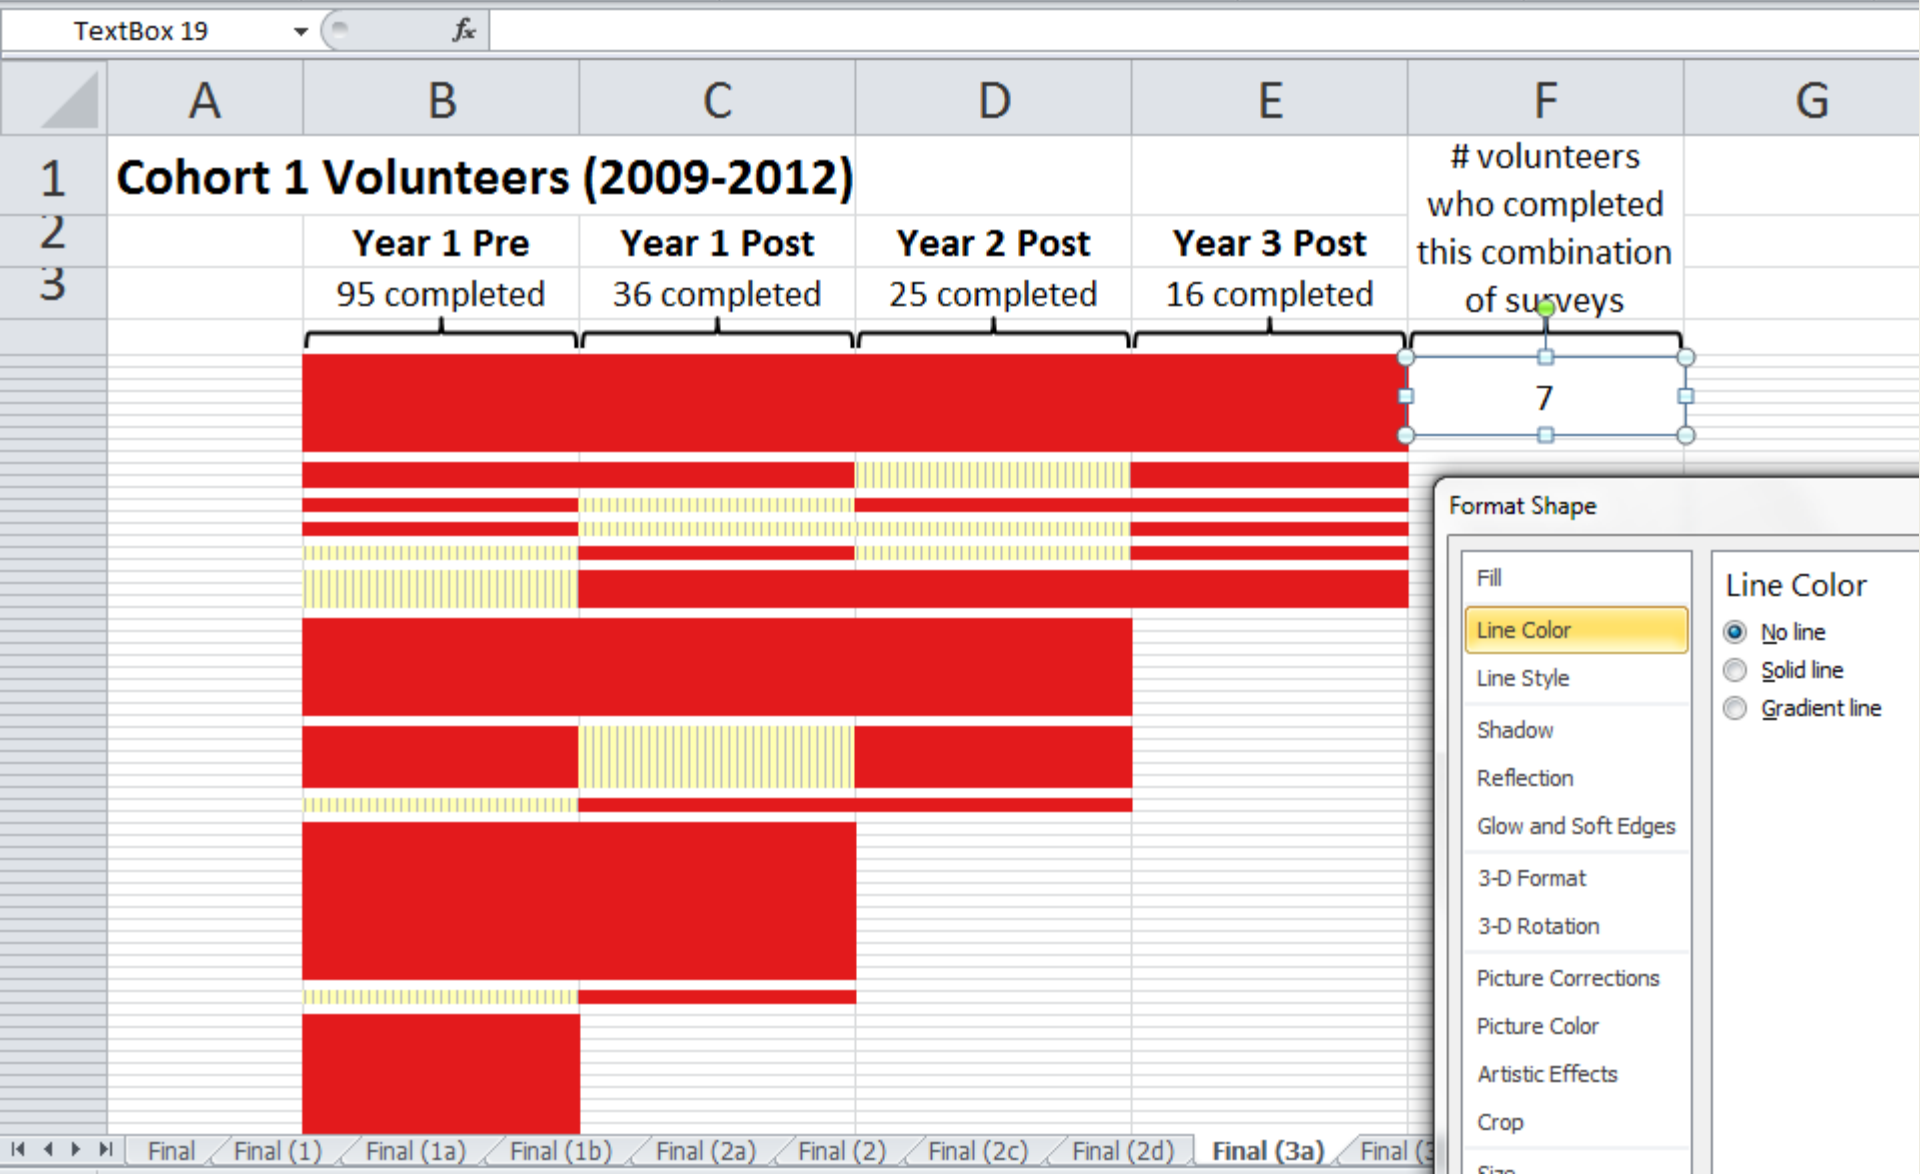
TextBox 19

$f_x$

| | A | B | C | D | E | F | G |
|---|---|---|---|---|---|---|---|
| 1 | Cohort 1 Volunteers (2009-2012) | | | | | # volunteers who completed this combination of surveys | |
| 2 | | Year 1 Pre | Year 1 Post | Year 2 Post | Year 3 Post | | |
| 3 | | 95 completed | 36 completed | 25 completed | 16 completed | | |

7

Format Shape

Fill
Line Color
Line Style
Shadow
Reflection
Glow and Soft Edges
3-D Format
3-D Rotation
Picture Corrections
Picture Color
Artistic Effects
Crop
Size

Line Color
No line
Solid line
Gradient line

Final | Final (1) | Final (1a) | Final (1b) | Final (2a) | Final (2) | Final (2c) | Final (2d) | Final (3a) | Final ([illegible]